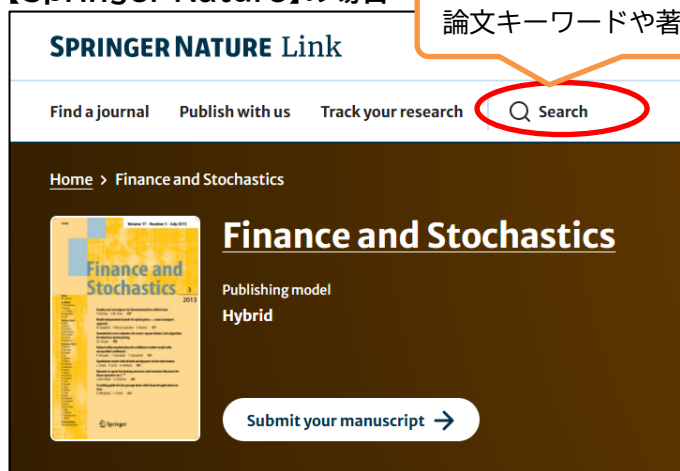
【Springer Nature】の場合

論文キーワードや著

SPRINGER NATURE Link

Find a journal Publish with us Track your research Search

Home > Finance and Stochastics

Finance and Stochastics
3
2013

Finance and Stochastics

Publishing model
Hybrid

Submit your manuscript →